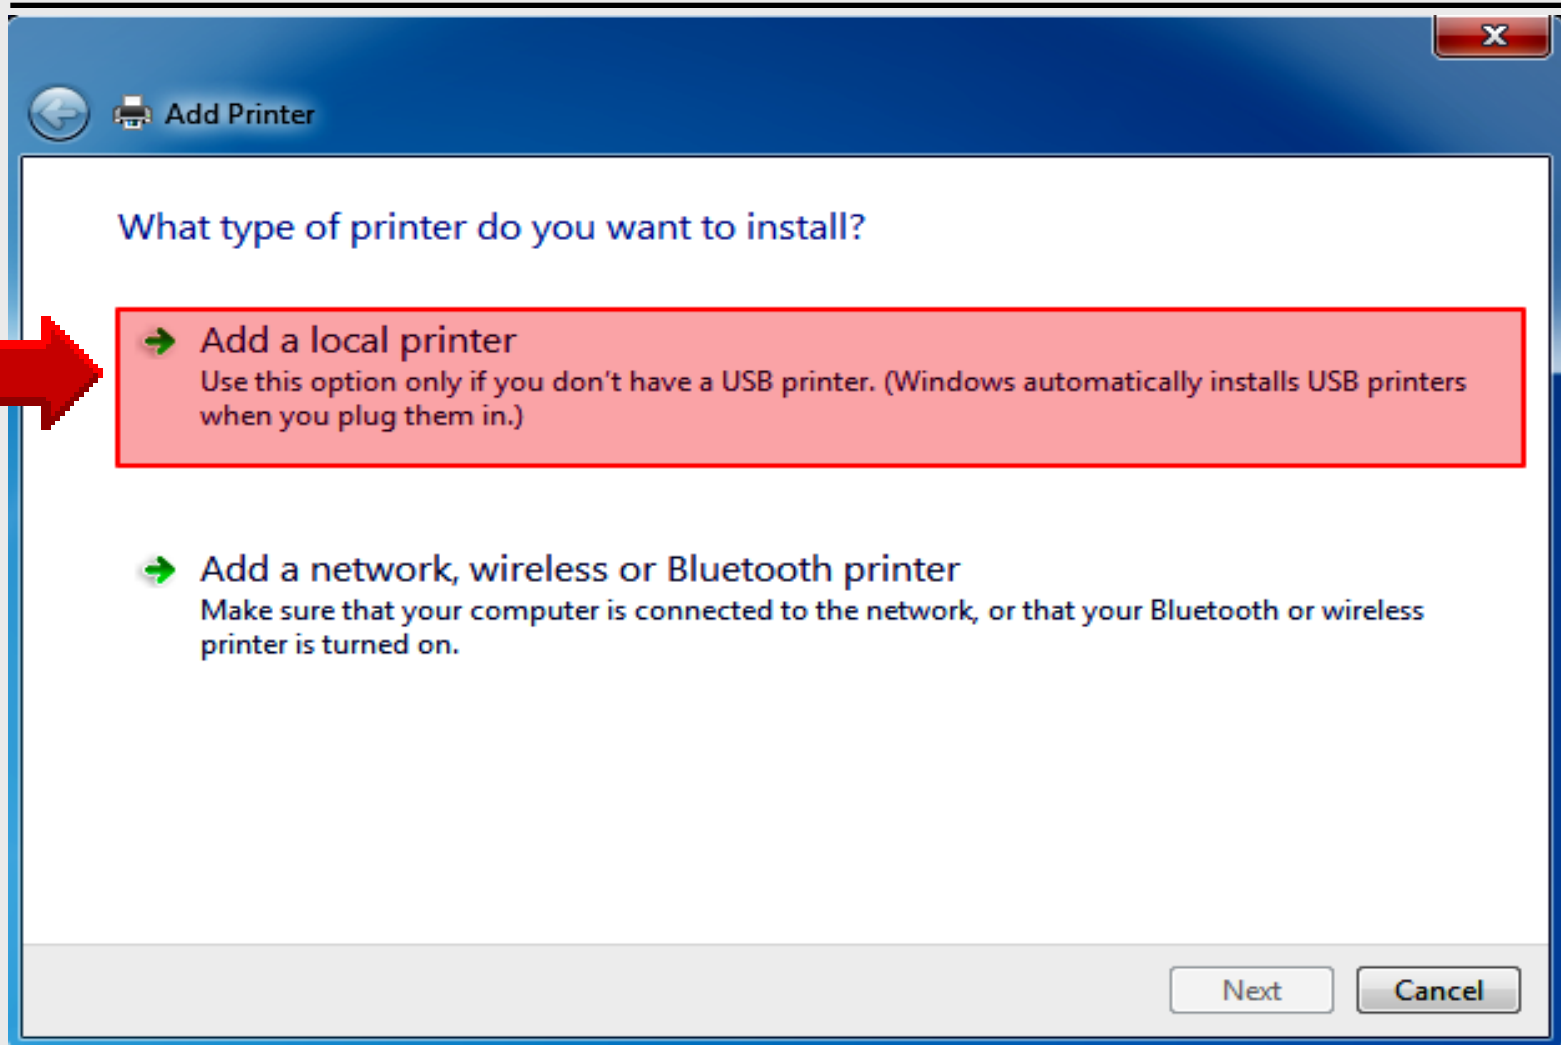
Add Printer

What type of printer do you want to install?

Add a local printer
Use this option only if you don't have a USB printer. (Windows automatically installs USB printers when you plug them in.)

Add a network, wireless or Bluetooth printer
Make sure that your computer is connected to the network, or that your Bluetooth or wireless printer is turned on.

Next
Cancel